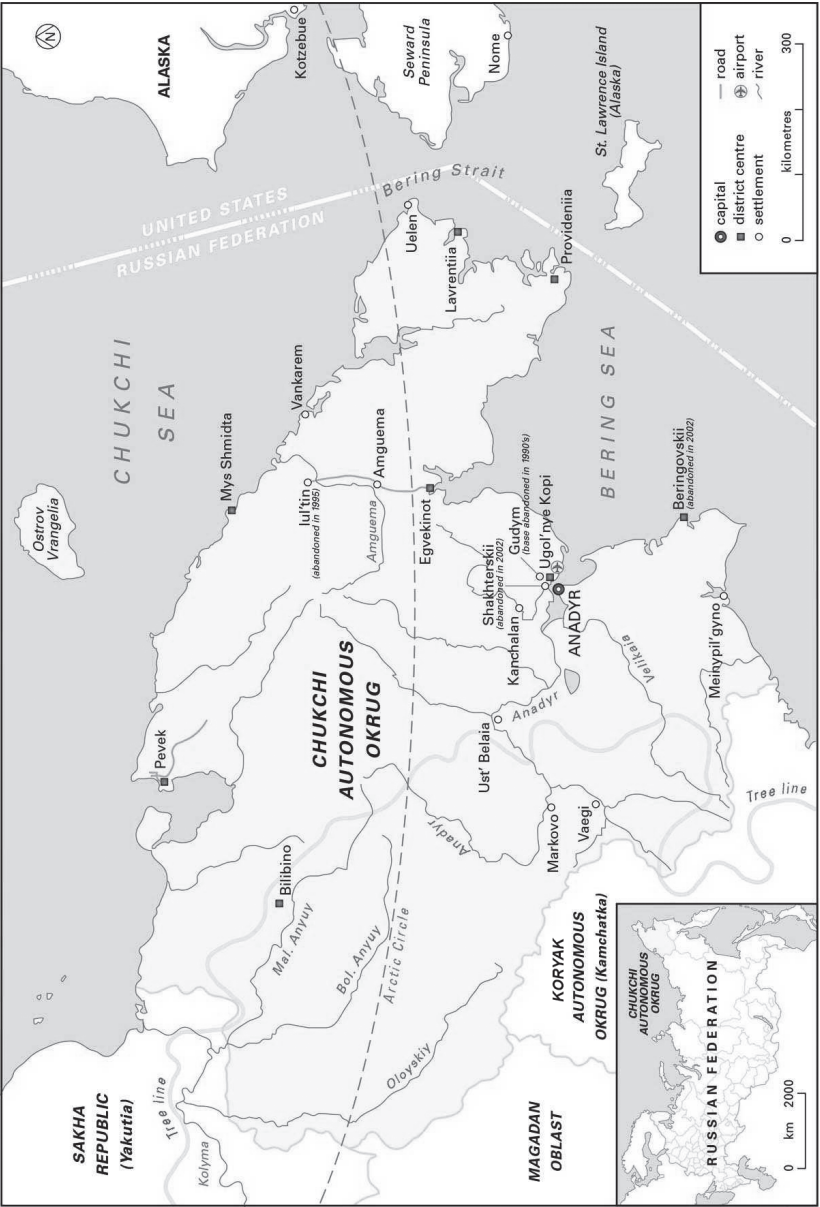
N

ALASKA

Kotzebue

Seward Peninsula

Nome

St. Lawrence Island (Alaska)

Bering Strait

UNITED STATES

RUSSIAN FEDERATION

CHUKCHI SEA

Ostrov Vrangelia

Mys Shmidta

Vankarem

Uelen

Lavrentiia

Provideniia

BERING SEA

Iul'tin (abandoned in 1995)

Amguema

Amguema

Egvekinot

Gudym (base abandoned in 1990's)

Shakhterskii (abandoned in 2002)

Ugol'nye Kopi

Kanchalan

ANADYR

Beringovskii (abandoned in 2002)

Velikaia

Meinypil'gyno

Anadyr

Ust' Belaia

CHUKCHI AUTONOMOUS OKRUG

Pevek

Bilibino

Mal. Anyuy

Bol. Anyuy

Arctic Circle

Anadyr

Markovo

Vaegi

Tree line

Oloyskiy

Kolyma

Tree line

SAKHA REPUBLIC (Yakutia)

MAGADAN OBLAST

KORYAK AUTONOMOUS OKRUG (Kamchatka)

CHUKCHI AUTONOMOUS OKRUG

RUSSIAN FEDERATION

0 km 2000

capital
district centre
settlement
road
airport
river

0 kilometres 300